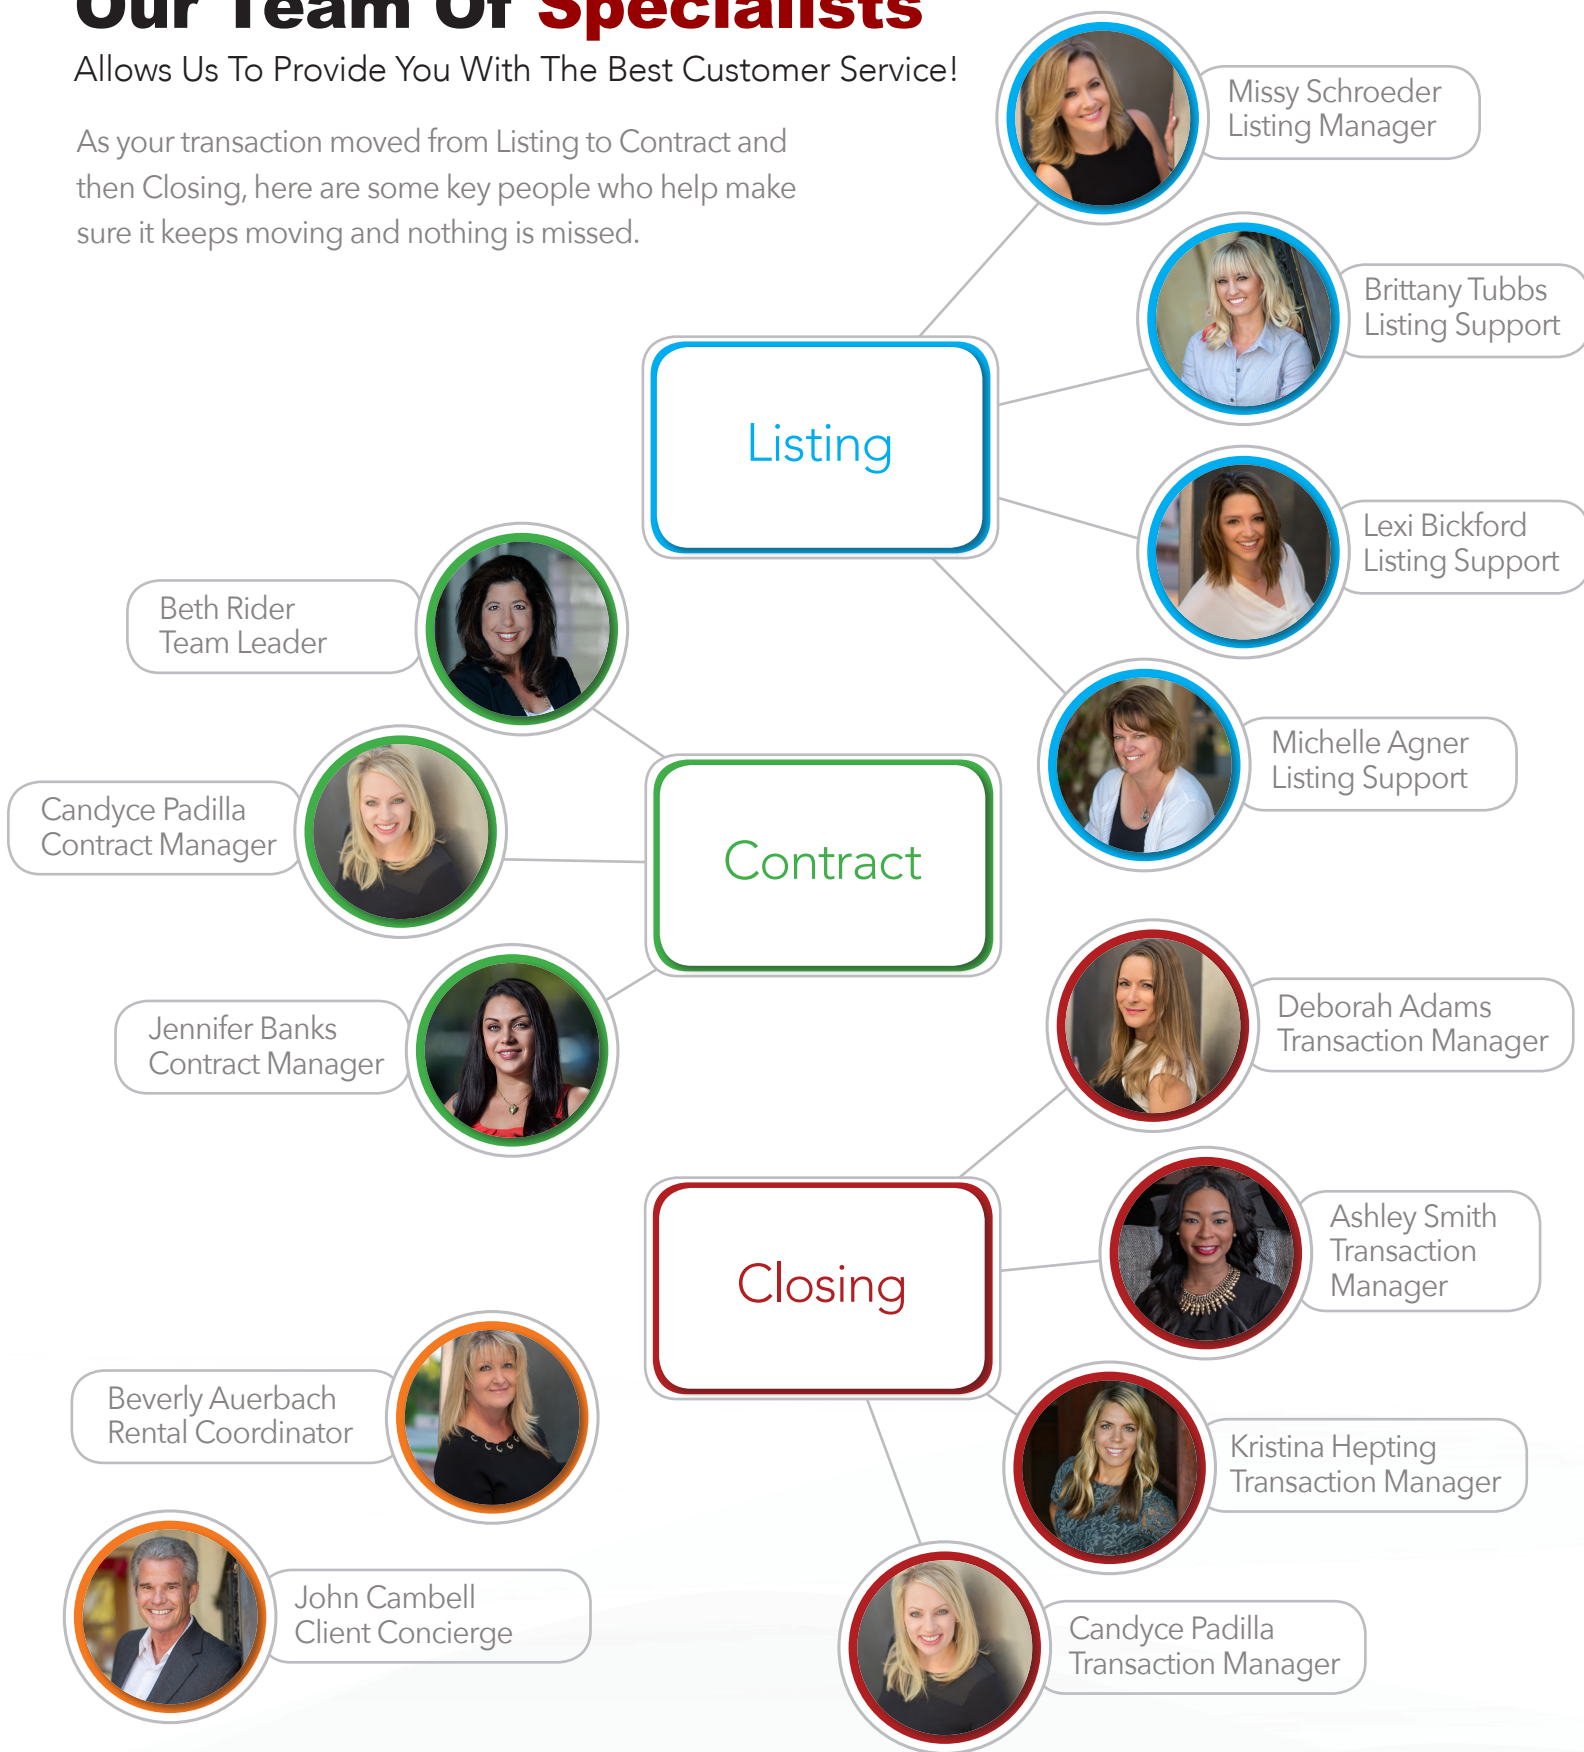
Our Team Of Specialists
Allows Us To Provide You With The Best Customer Service!

As your transaction moved from Listing to Contract and then Closing, here are some key people who help make sure it keeps moving and nothing is missed.

Missy Schroeder
Listing Manager

Brittany Tubbs
Listing Support

Listing

Lexi Bickford
Listing Support

Beth Rider
Team Leader

Michelle Agner
Listing Support

Candyce Padilla
Contract Manager

Contract

Jennifer Banks
Contract Manager

Deborah Adams
Transaction Manager

Closing

Ashley Smith
Transaction Manager

Beverly Auerbach
Rental Coordinator

Kristina Hepting
Transaction Manager

John Cambell
Client Concierge

Candyce Padilla
Transaction Manager